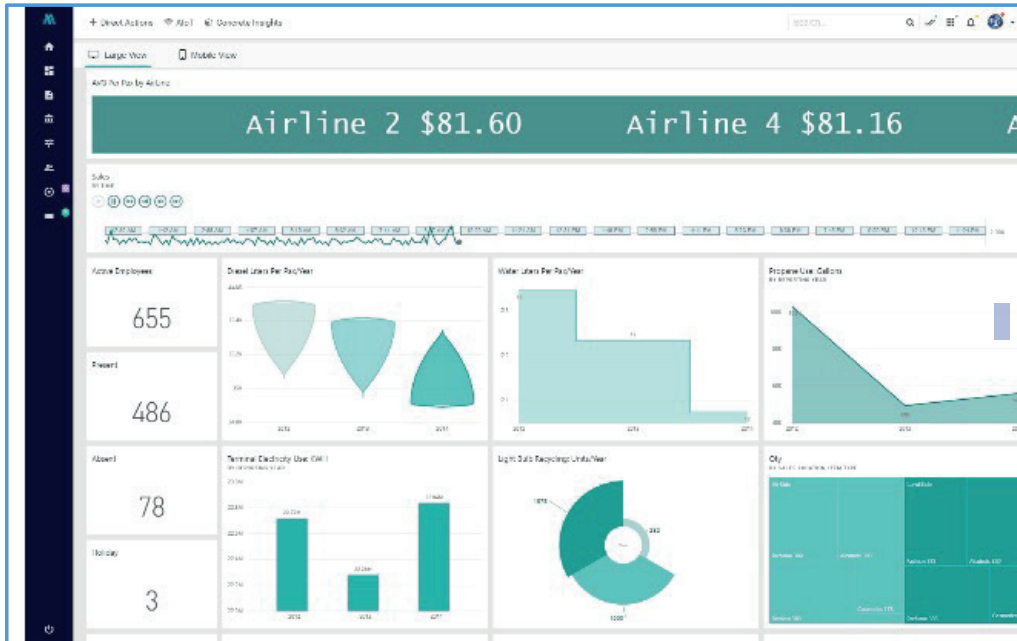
+ Direct Actions  Alert  Concrete Insights

Search...

Large View  Mobile View

AVG Per Pax by Airline

Airline 2 $81.60  Airline 4 $81.16

Sales

Active Employees

655

Present

486

Absent

78

Holiday

3

Diesel Liters Per Pax/Year

Water Liters Per Pax/Year

Propane Use (Gallons)

Terminal Electricity Use (kW)

Light Bulb Recycling Units/Year

City